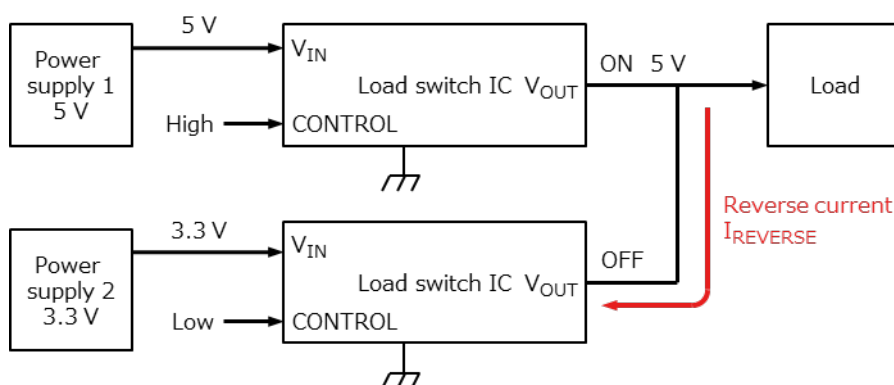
Power supply 1 5 V

5 V

$V_{IN}$

Load switch IC $V_{OUT}$

High

CONTROL

ON 5 V

Load

Reverse current $I_{REVERSE}$

Power supply 2 3.3 V

3.3 V

$V_{IN}$

Load switch IC $V_{OUT}$

Low

CONTROL

OFF